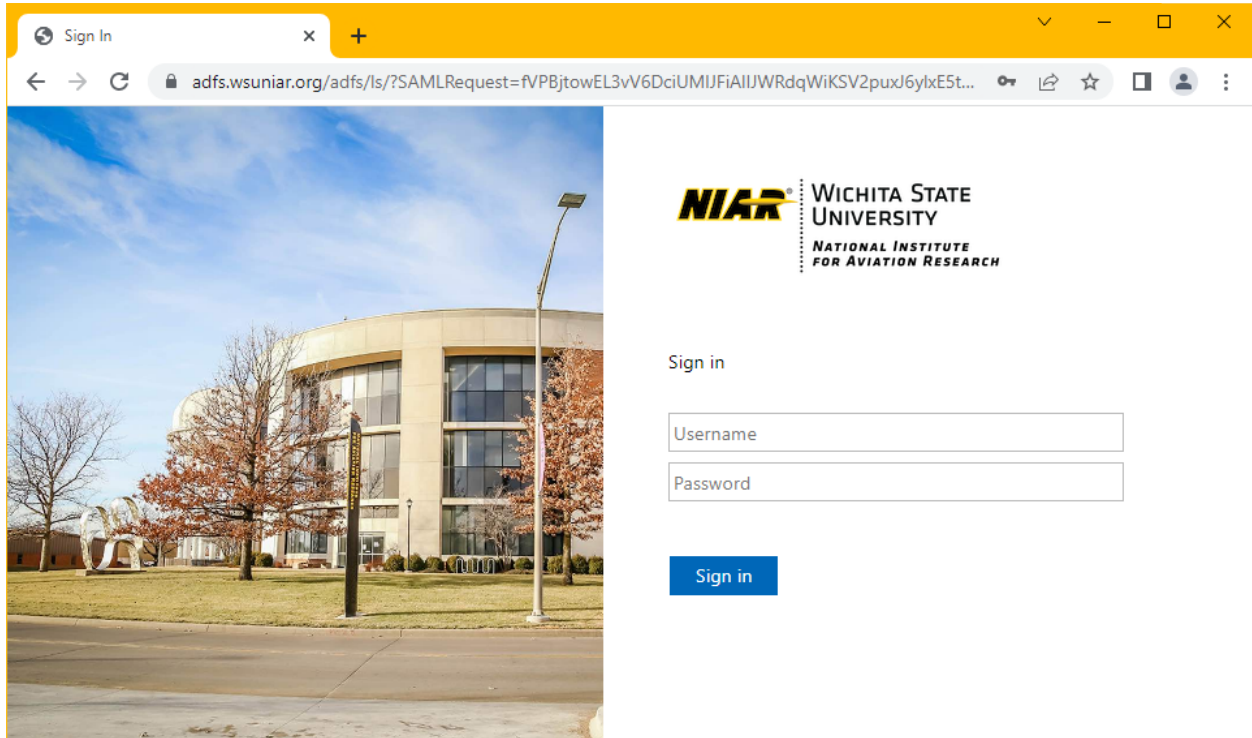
Sign In

adfs.wsuniar.org/adfs/ls/?SAMLRequest=fVPBjtowEL3vV6DciUMIJFiAIIJWRdqWiKSV2puxJ6ylxE5t...

NIAR® WICHITA STATE UNIVERSITY
NATIONAL INSTITUTE FOR AVIATION RESEARCH

Sign in

Username

Password

Sign in